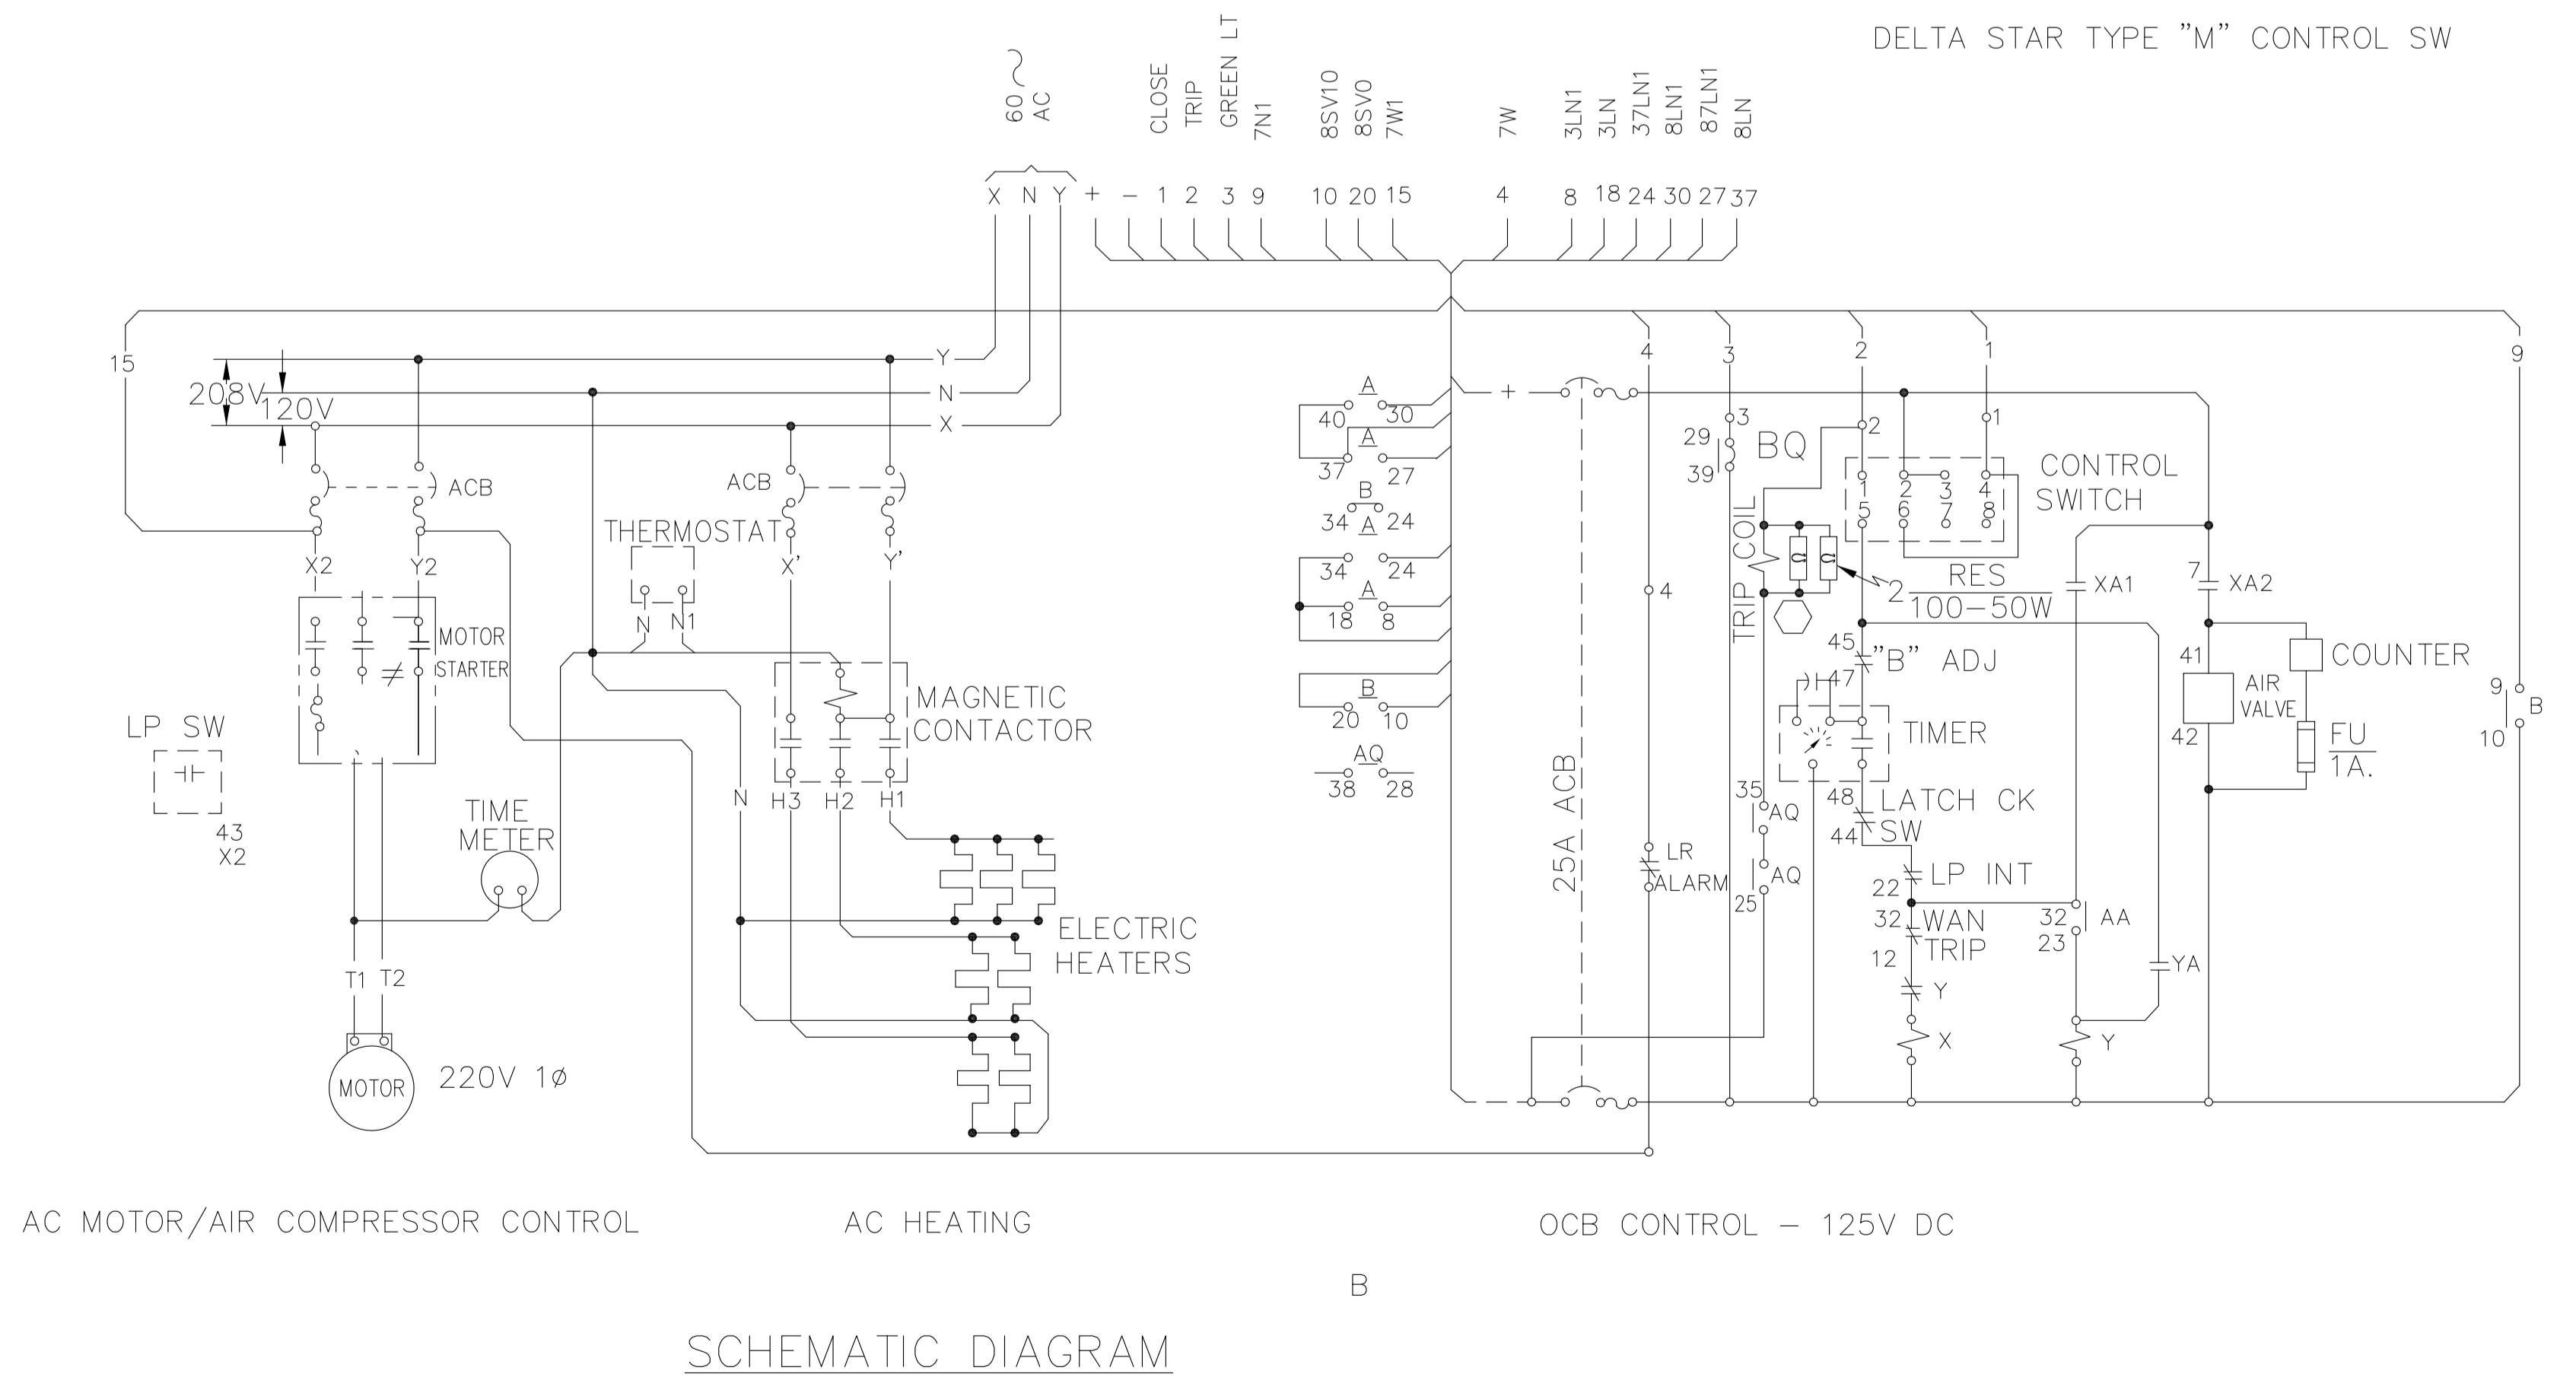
DELTA STAR TYPE "M" CONTROL SW

60 ~ AC
CLOSE
TRIP
GREEN LT
7N1
8SV10
8SV0
7W1
7W
3LN1
3LN
37LN1
8LN1
87LN1
8LN

X N Y + − 1 2 3 9 10 20 15 4 8 18 24 30 27 37

15
Y
N
X
208V
120V
ACB
ACB
X2
Y2
MOTOR STARTER
THERMOSTAT
N N1
X' Y'
MAGNETIC CONTACTOR
N H3 H2 H1
LP SW
43 X2
TIME METER
T1 T2
MOTOR
220V 1ø
ELECTRIC HEATERS

A
40 30
A
37 27
B
34 A 24
34 24
A
18 8
B
20 10
AQ
38 28

4 3 2 1 9
+
3
29
39
BQ
2
1
CONTROL SWITCH
1 2 3 4
5 6 7 8
4
TRIP COIL
2 RES 100−50W
XA1
7 XA2
45 "B" ADJ
47
TIMER
41
AIR VALVE
42
COUNTER
FU 1A.
9 B 10
25A ACB
LR ALARM
35 AQ
AQ
25
48 LATCH CK
44 SW
22 LP INT
32 WAN TRIP
12
Y
X
32 AA
23
YA
Y

AC MOTOR/AIR COMPRESSOR CONTROL
AC HEATING
OCB CONTROL − 125V DC

B

SCHEMATIC DIAGRAM